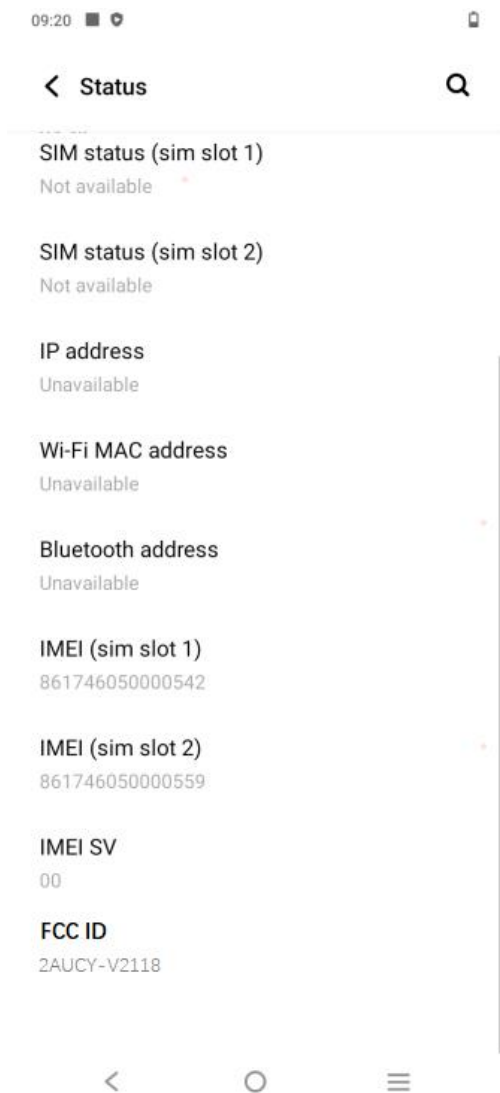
09:20

Status

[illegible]

SIM status (sim slot 1)
Not available

SIM status (sim slot 2)
Not available

IP address
Unavailable

Wi-Fi MAC address
Unavailable

Bluetooth address
Unavailable

IMEI (sim slot 1)
861746050000542

IMEI (sim slot 2)
861746050000559

IMEI SV
00

FCC ID
2AUCY-V2118